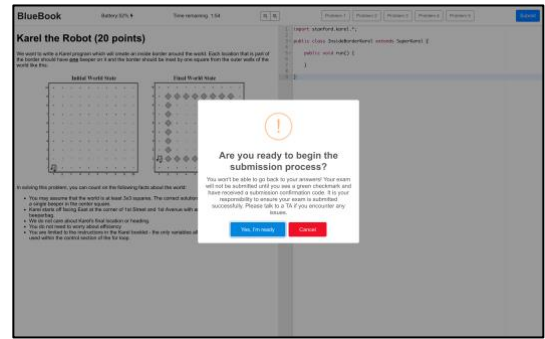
BlueBook Battery 92% Time remaining: 1:54

Problem 1 Problem 2 Problem 3 Problem 4 Problem 5 Submit

Karel the Robot (20 points)

We want to write a Karel program which will create an inside border around the world. Each location that is part of the border should have one beeper on it and the border should be inset by one square from the outer walls of the world like this:

Initial World State

Final World State

In solving this problem, you can count on the following facts about the world:

• You may assume that the world is at least 3x3 squares. The correct solution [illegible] a single beeper in the center square.
• Karel starts off facing East at the corner of 1st Street and 1st Avenue with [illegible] beepersbag.
• We do not care about Karel's final location or heading.
• You do not need to worry about efficiency.
• You are limited to the instructions in the Karel booklet - the only variables all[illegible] used within the control section of the for loop.

import stanford.karel.*;

public class InsideBorderKarel extends SuperKarel {

public void run() {

}

}

!

Are you ready to begin the submission process?

You won't be able to go back to your answers! Your exam will not be submitted until you see a green checkmark and have received a submission confirmation code. It is your responsibility to ensure your exam is submitted successfully. Please talk to a TA if you encounter any issues.

Yes, I'm ready Cancel